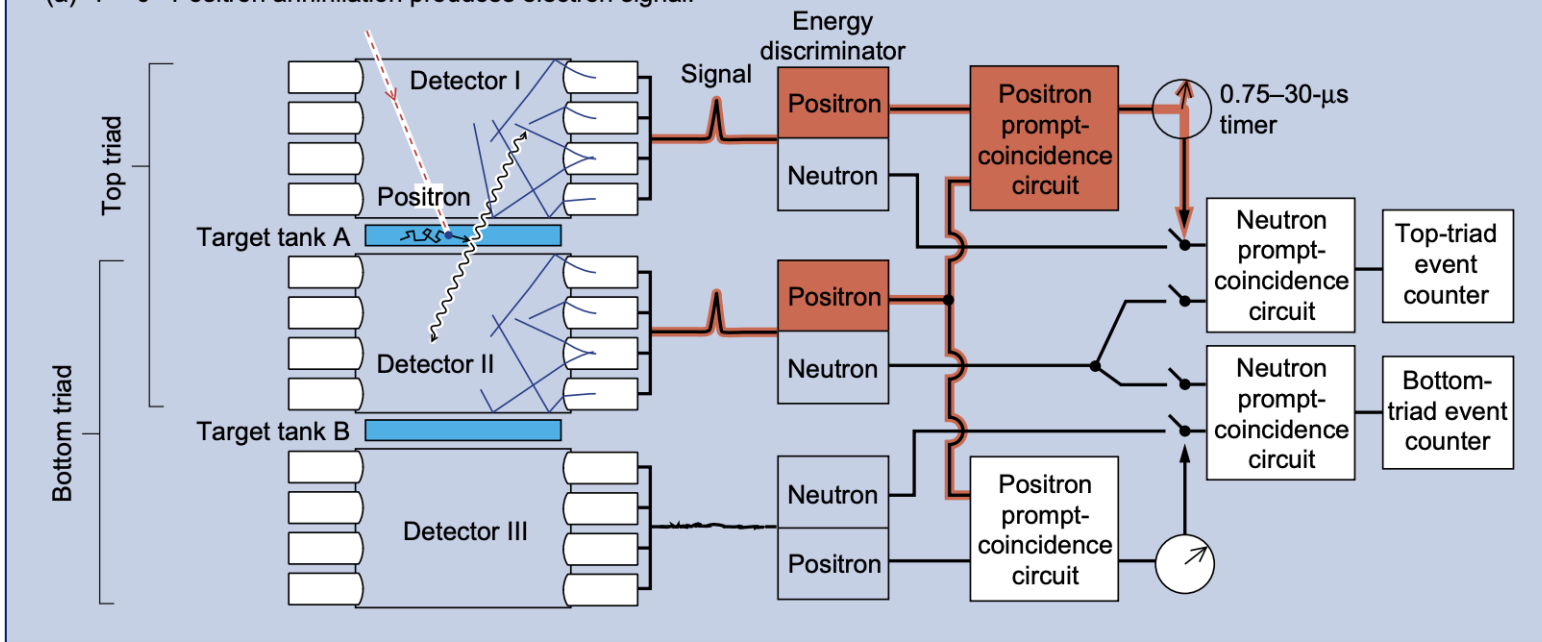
(a) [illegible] Positron annihilation produces electron signal

Top triad

Bottom triad

Detector I

Positron

Target tank A

Detector II

Target tank B

Detector III

Signal

Energy discriminator

Positron

Neutron

Positron

Neutron

Neutron

Positron

Positron prompt-coincidence circuit

0.75–30-μs timer

Neutron prompt-coincidence circuit

Top-triad event counter

Neutron prompt-coincidence circuit

Bottom-triad event counter

Positron prompt-coincidence circuit